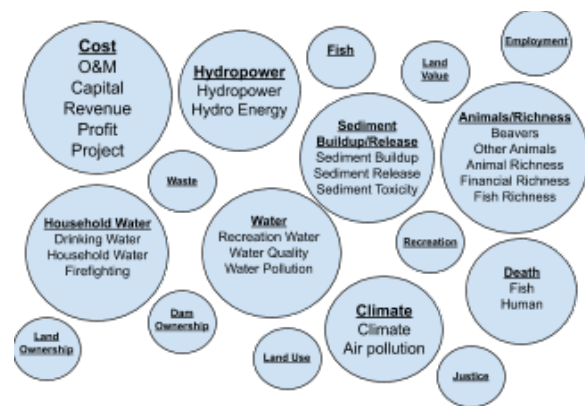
Cost
O&M
Capital
Revenue
Profit
Project

Hydropower
Hydropower
Hydro Energy

Fish

Land Value

Employment

Sediment Buildup/Release
Sediment Buildup
Sediment Release
Sediment Toxicity

Animals/Richness
Beavers
Other Animals
Animal Richness
Financial Richness
Fish Richness

Waste

Household Water
Drinking Water
Household Water
Firefighting

Water
Recreation Water
Water Quality
Water Pollution

Recreation

Death
Fish
Human

Dam Ownership

Climate
Climate
Air pollution

Land Ownership

Land Use

Justice